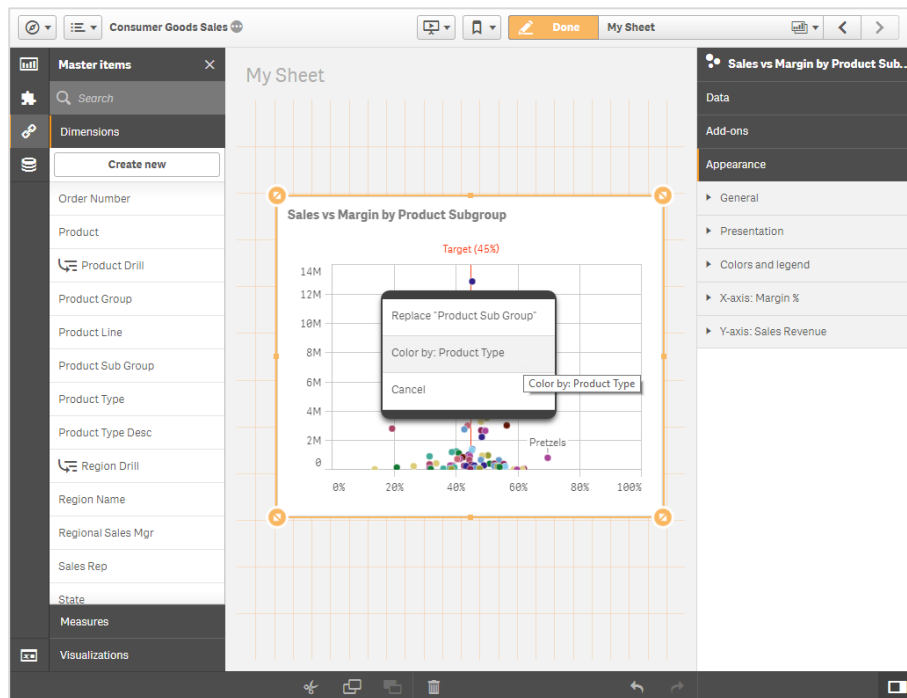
Consumer Goods Sales

Done

My Sheet

Master items

Search

Dimensions

Create new

Order Number

Product

Product Drill

Product Group

Product Line

Product Sub Group

Product Type

Product Type Desc

Region Drill

Region Name

Regional Sales Mgr

Sales Rep

State

Measures

Visualizations

My Sheet

Sales vs Margin by Product Subgroup

Target (45%)

14M

12M

10M

8M

6M

4M

2M

0

0%

20%

40%

60%

80%

100%

Replace "Product Sub Group"

Color by: Product Type

Cancel

Color by: Product Type

Pretzels

Sales vs Margin by Product Sub...

Data

Add-ons

Appearance

General

Presentation

Colors and legend

X-axis: Margin %

Y-axis: Sales Revenue